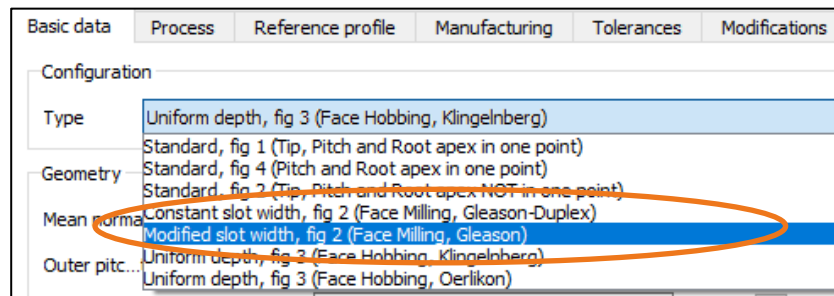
Basic data | Process | Reference profile | Manufacturing | Tolerances | Modifications

Configuration

Type

Uniform depth, fig 3 (Face Hobbing, Klingelnberg)

Standard, fig 1 (Tip, Pitch and Root apex in one point)
Standard, fig 4 (Pitch and Root apex in one point)
Standard, fig 2 (Tip, Pitch and Root apex NOT in one point)
Constant slot width, fig 2 (Face Milling, Gleason-Duplex)
Modified slot width, fig 2 (Face Milling, Gleason)
Uniform depth, fig 3 (Face Hobbing, Klingelnberg)
Uniform depth, fig 3 (Face Hobbing, Oerlikon)

Geometry

Mean norma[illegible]

Outer pitc...